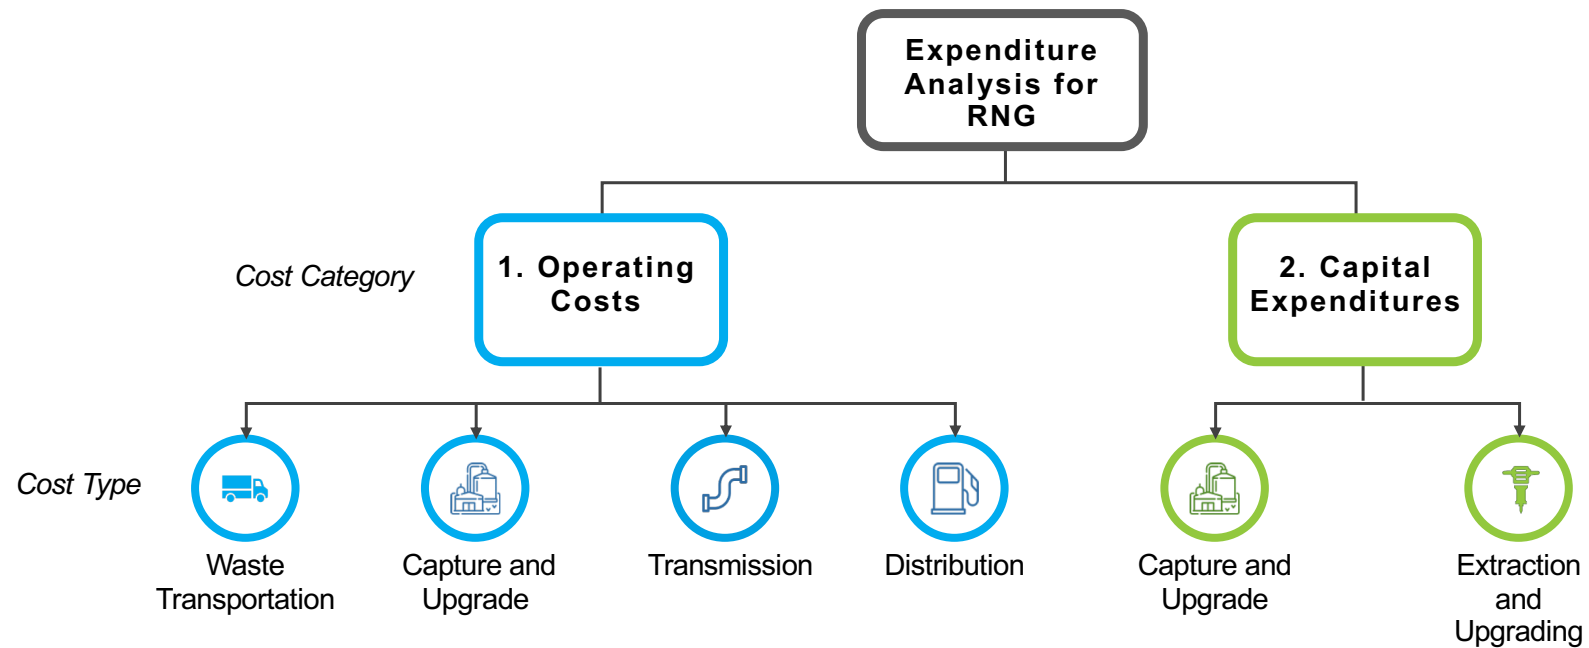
Expenditure Analysis for RNG

Cost Category

1. Operating Costs

2. Capital Expenditures

Cost Type

Waste Transportation

Capture and Upgrade

Transmission

Distribution

Capture and Upgrade

Extraction and Upgrading